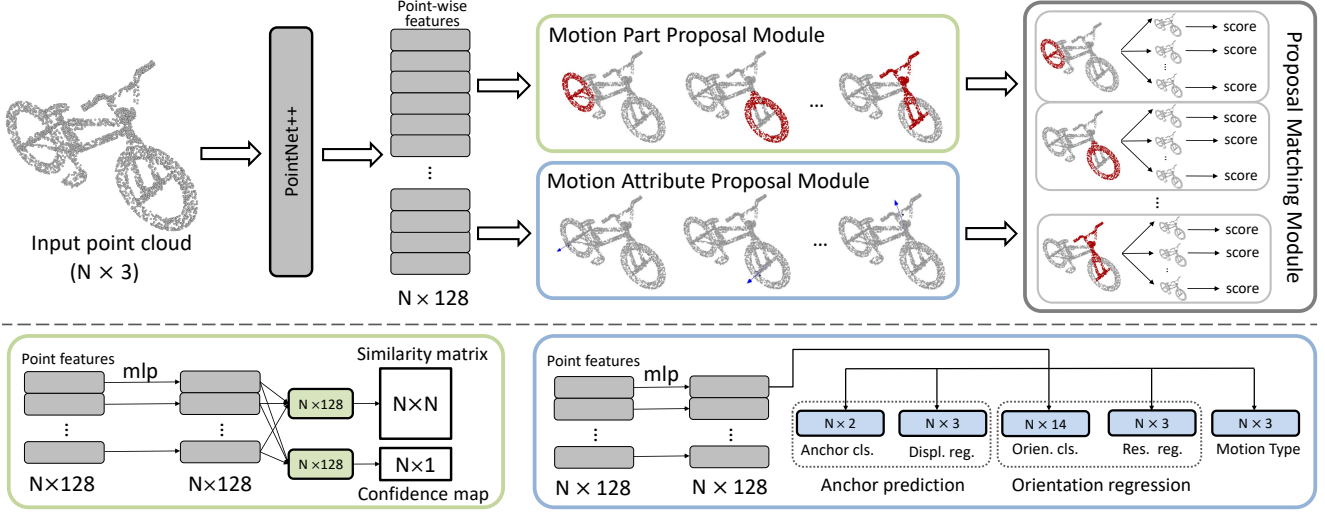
Input point cloud
(N × 3)

PointNet++

Point-wise features

⋮

N × 128

Motion Part Proposal Module

...

Motion Attribute Proposal Module

...

Proposal Matching Module

score
score
score
score
score
score
score
score
score

Point features
mlp
⋮
⋮
N×128
N×128
N ×128
N ×128
Similarity matrix
N×N
N×1
Confidence map

Point features
mlp
⋮
⋮
N × 128
N × 128
N × 2
Anchor cls.
N × 3
Displ. reg.
N × 14
Orien. cls.
N × 3
Res. reg.
N × 3
Motion Type
Anchor prediction
Orientation regression